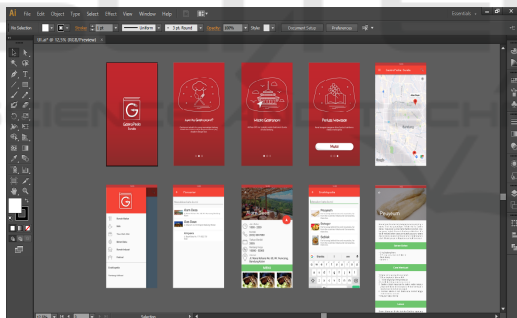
Ai File Edit Object Type Select Effect View Window Help

No Selection Stroke Uniform 5 pt. Round Opacity 100% Style Document Setup Preferences

Essentials

Untitled @ 12.5% (RGB/Preview)

G

Gastro Point Guide

Learn the Gastronomy

Fortuna Makanan

Masuk

Gastro Point Guide

Menu

Gastro Point Guide

Prakiraan

Penyaman

Selection